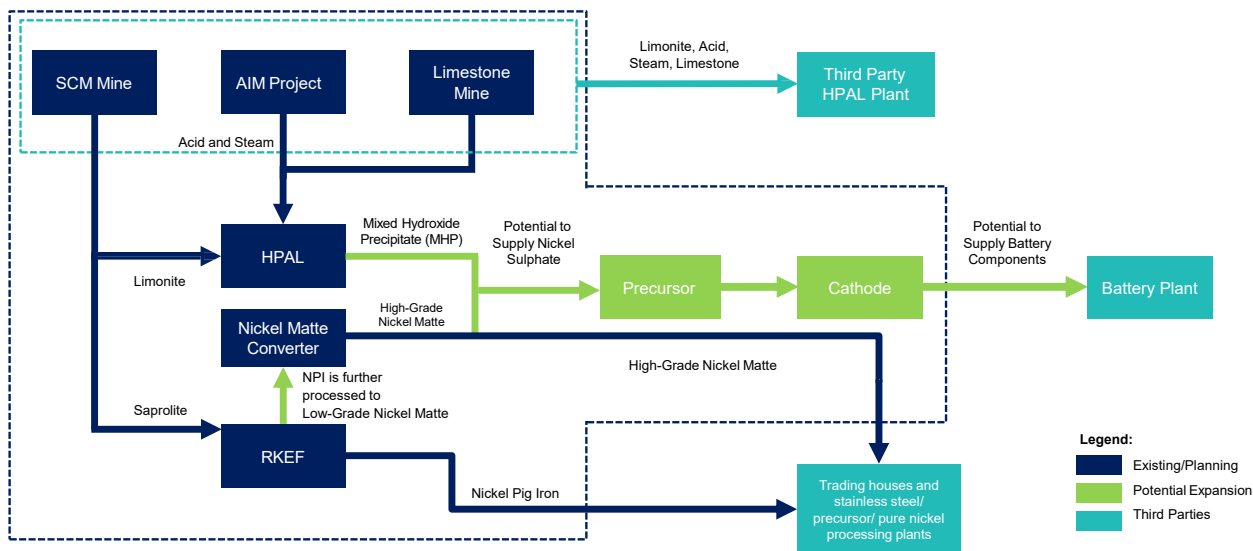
SCM Mine

AIM Project

Limestone Mine

Limonite, Acid, Steam, Limestone

Third Party HPAL Plant

Acid and Steam

Mixed Hydroxide Precipitate (MHP)

Potential to Supply Nickel Sulphate

Potential to Supply Battery Components

HPAL

Precursor

Cathode

Battery Plant

Limonite

High-Grade Nickel Matte

Nickel Matte Converter

High-Grade Nickel Matte

NPI is further processed to Low-Grade Nickel Matte

Saprolite

RKEF

Nickel Pig Iron

Trading houses and stainless steel/ precursor/ pure nickel processing plants

Legend:

Existing/Planning

Potential Expansion

Third Parties